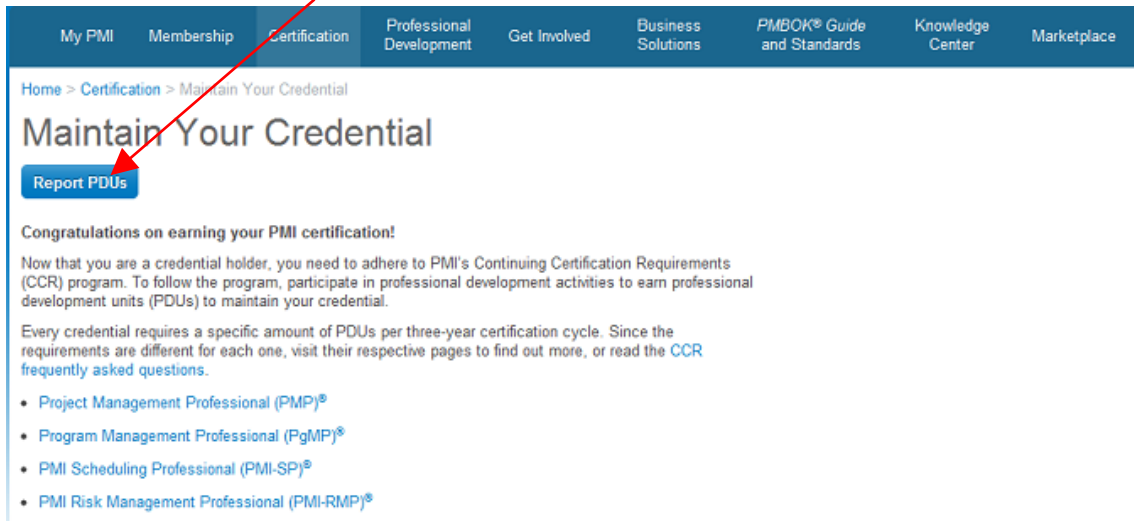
My PMI | Membership | Certification | Professional Development | Get Involved | Business Solutions | *PMBOK® Guide* and Standards | Knowledge Center | Marketplace

Home > Certification > Maintain Your Credential

Maintain Your Credential

Report PDUs

**Congratulations on earning your PMI certification!**

Now that you are a credential holder, you need to adhere to PMI's Continuing Certification Requirements (CCR) program. To follow the program, participate in professional development activities to earn professional development units (PDUs) to maintain your credential.

Every credential requires a specific amount of PDUs per three-year certification cycle. Since the requirements are different for each one, visit their respective pages to find out more, or read the CCR frequently asked questions.

- Project Management Professional (PMP)®
- Program Management Professional (PgMP)®
- PMI Scheduling Professional (PMI-SP)®
- PMI Risk Management Professional (PMI-RMP)®